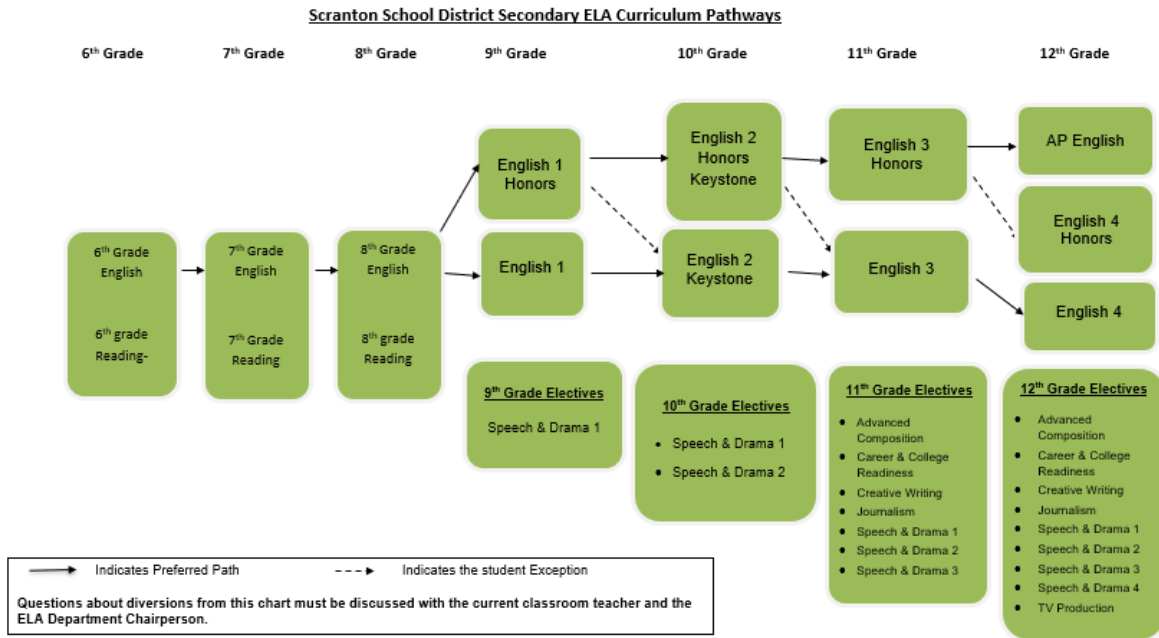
Scranton School District Secondary ELA Curriculum Pathways

6th Grade

7th Grade

8th Grade

9th Grade

10th Grade

11th Grade

12th Grade

6th Grade English

6th grade Reading-

7th Grade English

7th Grade Reading

8th Grade English

8th grade Reading

English 1 Honors

English 1

English 2 Honors Keystone

English 2 Keystone

English 3 Honors

English 3

AP English

English 4 Honors

English 4

9th Grade Electives

Speech & Drama 1

10th Grade Electives

- Speech & Drama 1
- Speech & Drama 2

11th Grade Electives

- Advanced Composition
- Career & College Readiness
- Creative Writing
- Journalism
- Speech & Drama 1
- Speech & Drama 2
- Speech & Drama 3

12th Grade Electives

- Advanced Composition
- Career & College Readiness
- Creative Writing
- Journalism
- Speech & Drama 1
- Speech & Drama 2
- Speech & Drama 3
- Speech & Drama 4
- TV Production

Indicates Preferred Path

Indicates the student Exception

Questions about diversions from this chart must be discussed with the current classroom teacher and the ELA Department Chairperson.